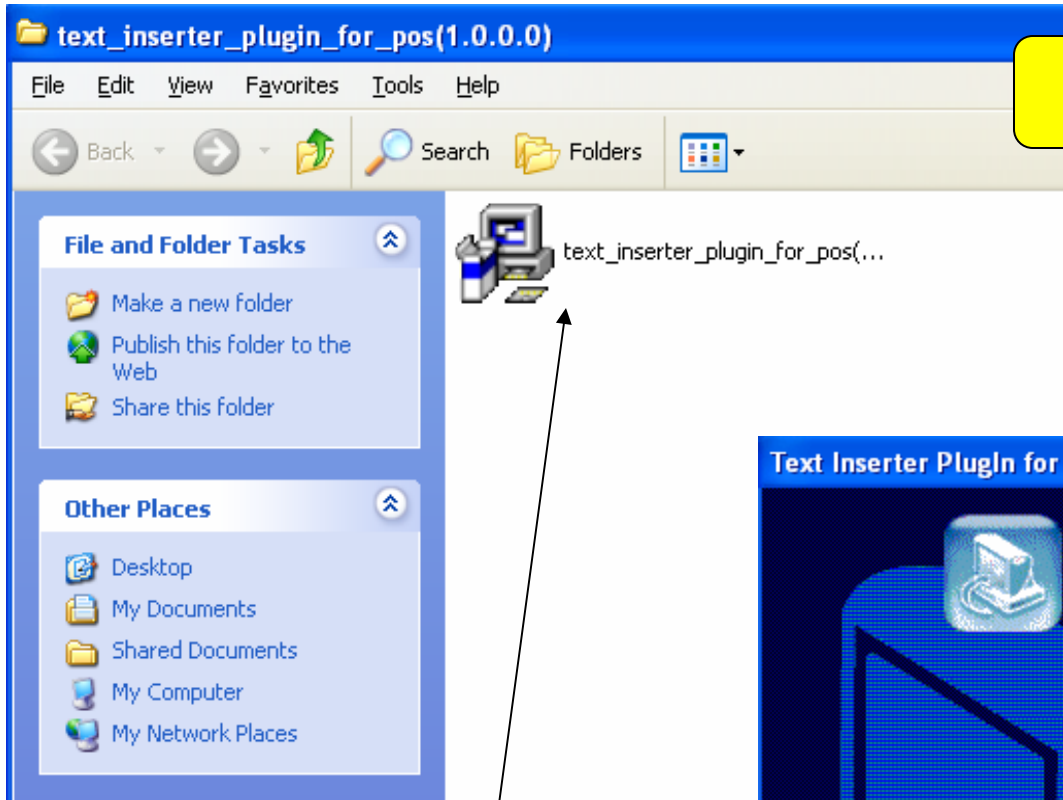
text_inserter_plugin_for_pos(1.0.0.0)

File Edit View Favorites Tools Help

Back Search Folders

File and Folder Tasks

Make a new folder
Publish this folder to the Web
Share this folder

Other Places

Desktop
My Documents
Shared Documents
My Computer
My Network Places

text_inserter_plugin_for_pos(...

Text Inserter PlugIn for